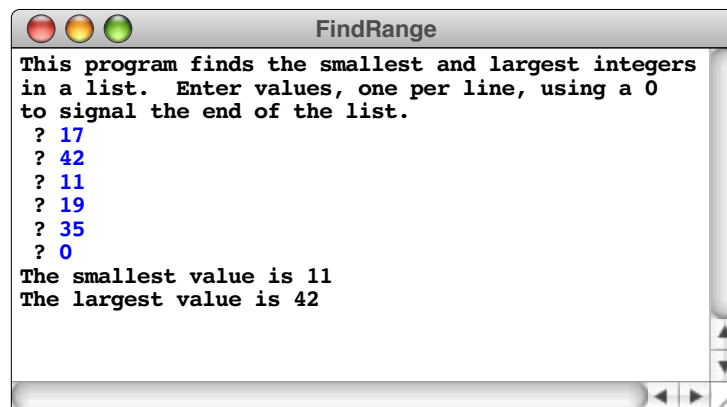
FindRange

This program finds the smallest and largest integers in a list. Enter values, one per line, using a 0 to signal the end of the list.
? 17
? 42
? 11
? 19
? 35
? 0
The smallest value is 11
The largest value is 42